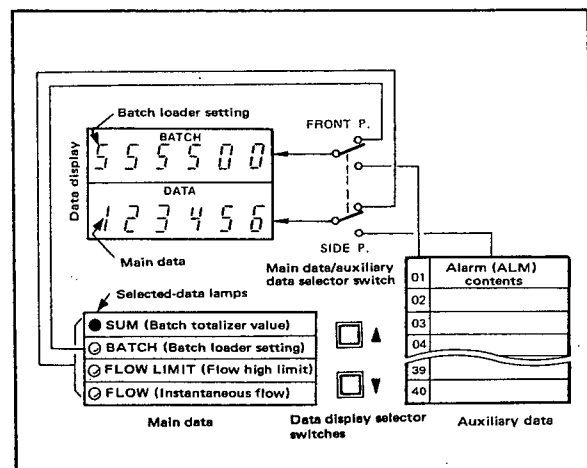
Batch loader setting

Data display

BATCH

555500

DATA

123456

Main data

FRONT P.

SIDE P.

Main data/auxiliary data selector switch

Selected-data lamps

SUM (Batch totalizer value)

BATCH (Batch loader setting)

FLOW LIMIT (Flow high limit)

FLOW (Instantaneous flow)

Main data

▲

▼

Data display selector switches

| | Alarm (ALM) contents |
|---|---|
| 01 | |
| 02 | |
| 03 | |
| 04 | |
| 39 | |
| 40 | |

Auxiliary data